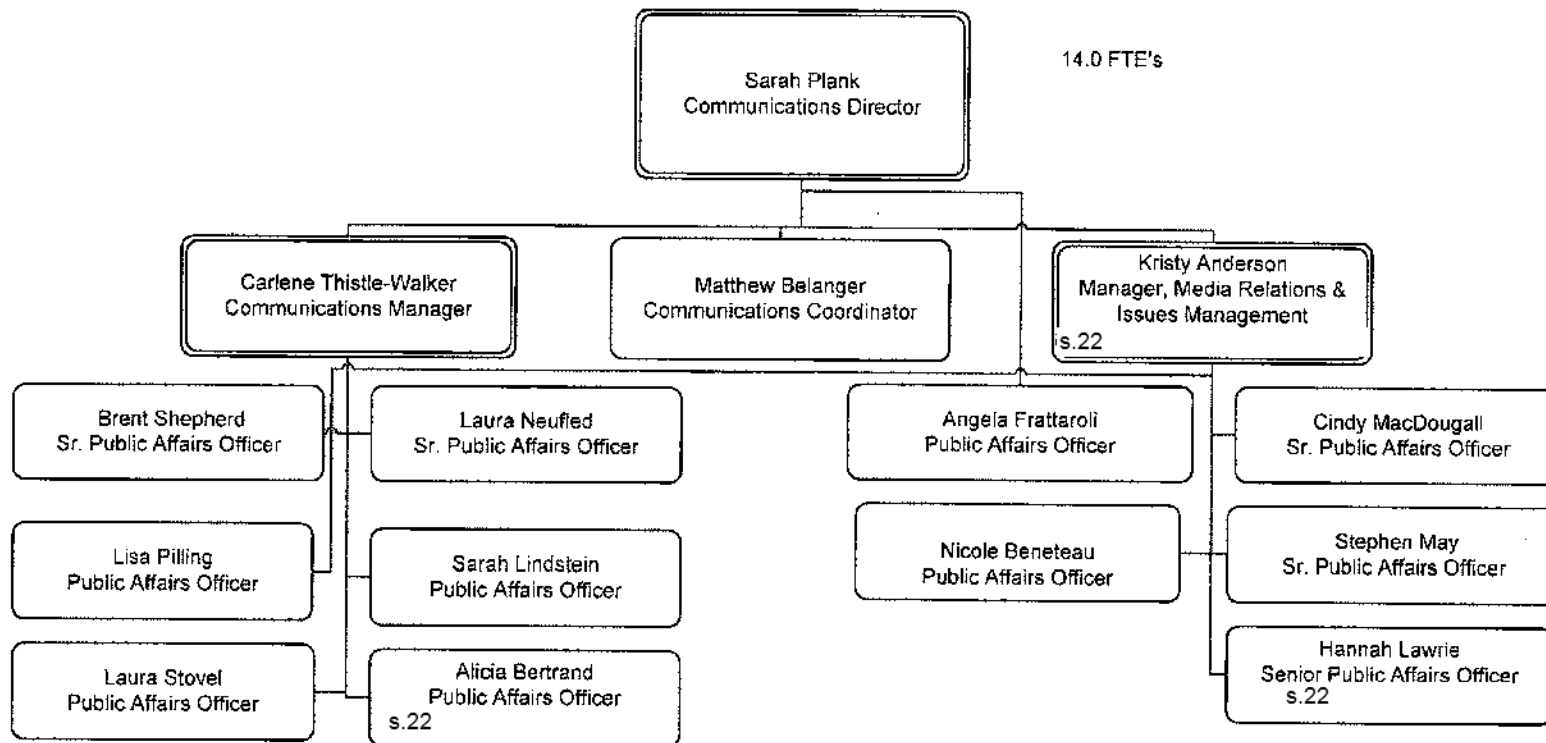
Sarah Plank
Communications Director

14.0 FTE's

Carlene Thistle-Walker
Communications Manager

Matthew Belanger
Communications Coordinator

Kristy Anderson
Manager, Media Relations & Issues Management
s.22

Brent Shepherd
Sr. Public Affairs Officer

Laura Neufled
Sr. Public Affairs Officer

Lisa Pilling
Public Affairs Officer

Sarah Lindstein
Public Affairs Officer

Laura Stovel
Public Affairs Officer

Alicia Bertrand
Public Affairs Officer
s.22

Angela Frattaroli
Public Affairs Officer

Nicole Beneteau
Public Affairs Officer

Cindy MacDougall
Sr. Public Affairs Officer

Stephen May
Sr. Public Affairs Officer

Hannah Lawrie
Senior Public Affairs Officer
s.22